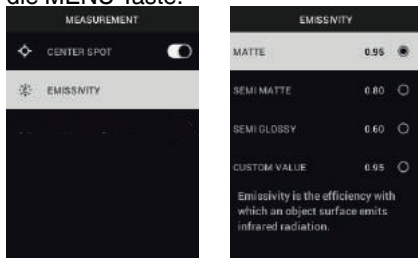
die MENÜ-Taste.

MEASUREMENT

CENTER SPOT

EMISSIVITY

EMISSIVITY

MATTE 0.95

SEMI MATTE 0.80

SEMI GLOSSY 0.60

CUSTOM VALUE 0.95

Emissivity is the efficiency with which an object surface emits infrared radiation.